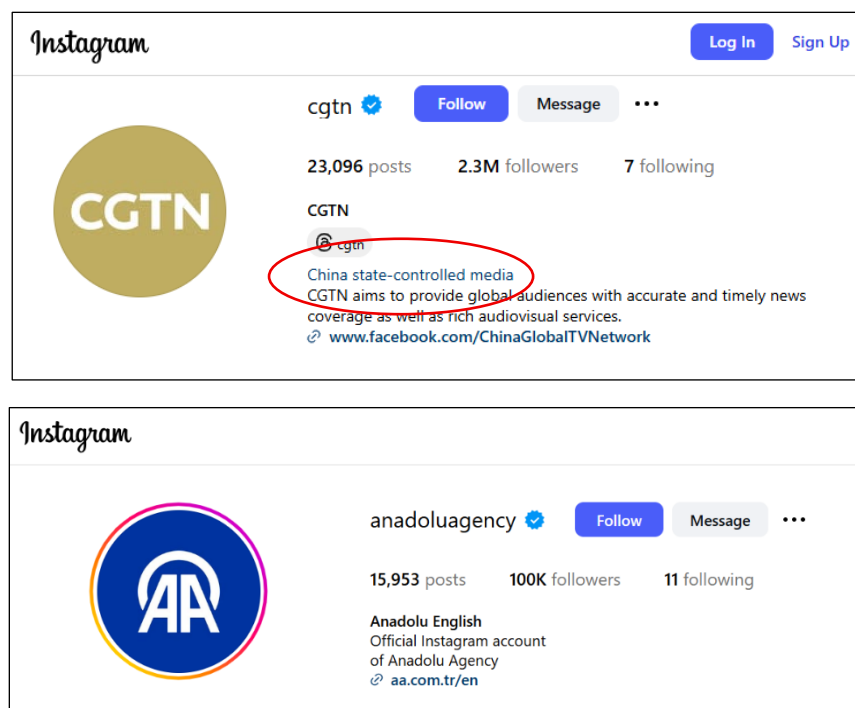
Instagram

Log In

Sign Up

CGTN

cgtn

Follow

Message

23,096 posts

2.3M followers

7 following

CGTN

cgtn

China state-controlled media

CGTN aims to provide global audiences with accurate and timely news coverage as well as rich audiovisual services.

www.facebook.com/ChinaGlobalTVNetwork

Instagram

AA

anadoluagency

Follow

Message

15,953 posts

100K followers

11 following

Anadolu English

Official Instagram account of Anadolu Agency

aa.com.tr/en